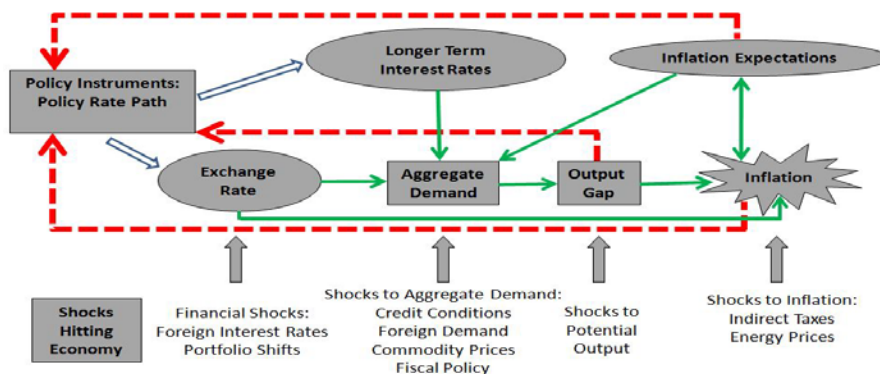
Policy Instruments: Policy Rate Path

Longer Term Interest Rates

Inflation Expectations

Exchange Rate

Aggregate Demand

Output Gap

Inflation

Shocks Hitting Economy

Financial Shocks: Foreign Interest Rates Portfolio Shifts

Shocks to Aggregate Demand: Credit Conditions Foreign Demand Commodity Prices Fiscal Policy

Shocks to Potential Output

Shocks to Inflation: Indirect Taxes Energy Prices